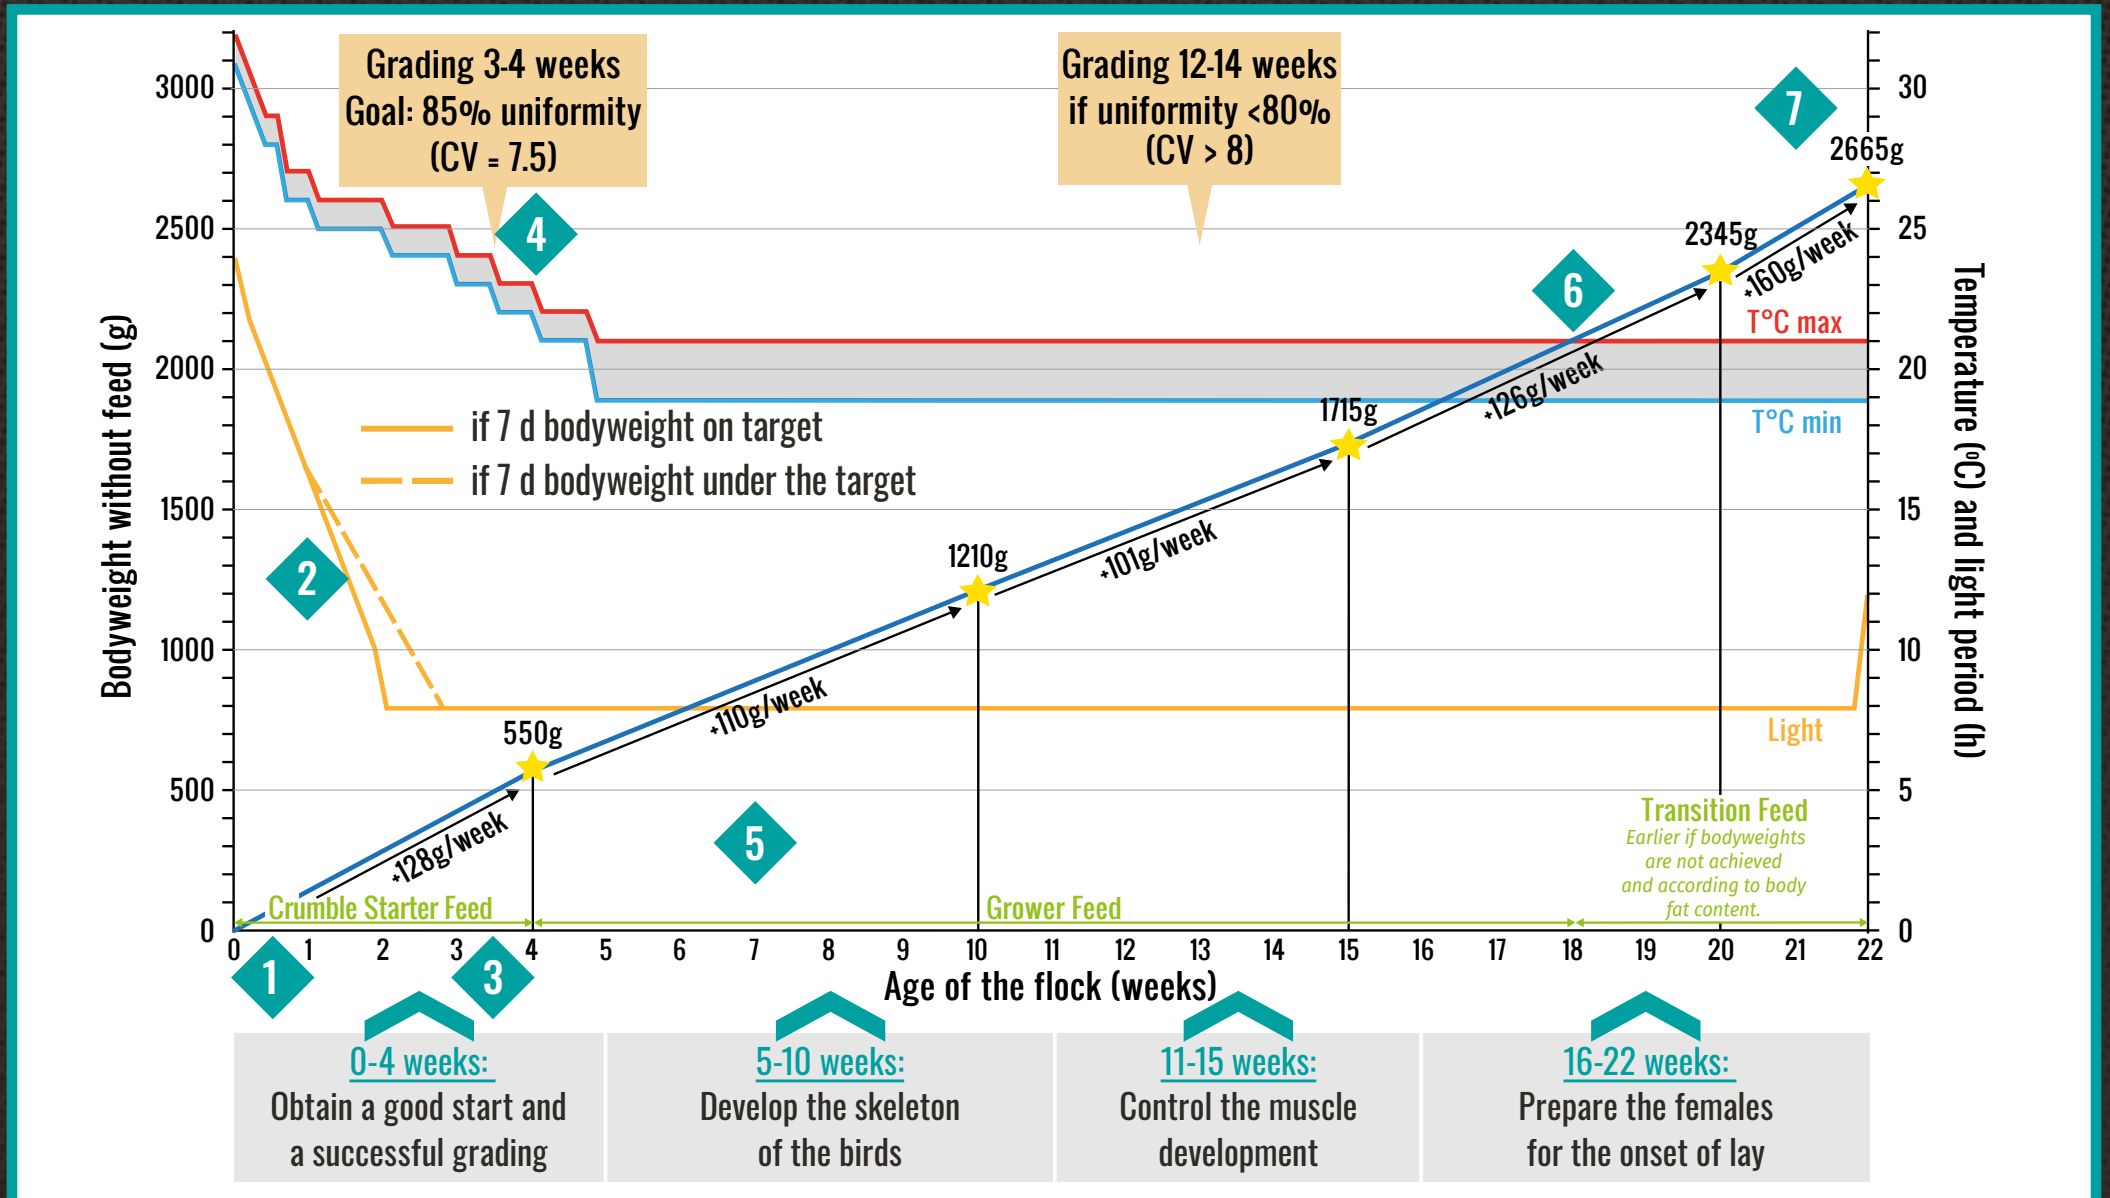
Grading 3-4 weeks
Goal: 85% uniformity
(CV = 7.5)

Grading 12-14 weeks
if uniformity <80%
(CV > 8)

7

2665g

2345g

+160g/week

4

6

T°C max

T°C min

+126g/week

1715g

if 7 d bodyweight on target

if 7 d bodyweight under the target

2

1210g

+101g/week

+110g/week

550g

Light

+128g/week

5

Transition Feed
Earlier if bodyweights are not achieved and according to body fat content.

Crumble Starter Feed

Grower Feed

Bodyweight without feed (g)

3000
2500
2000
1500
1000
500
0

Temperature (°C) and light period (h)

30
25
20
15
10
5
0

0 1 2 3 4 5 6 7 8 9 10 11 12 13 14 15 16 17 18 19 20 21 22

Age of the flock (weeks)

1

3

0-4 weeks:
Obtain a good start and a successful grading

5-10 weeks:
Develop the skeleton of the birds

11-15 weeks:
Control the muscle development

16-22 weeks:
Prepare the females for the onset of lay